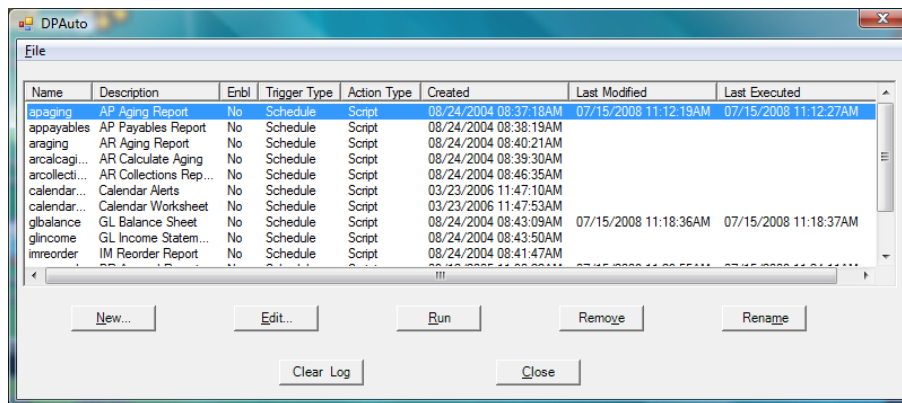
DPAuto

File

| Name | Description | Enbl | Trigger Type | Action Type | Created | Last Modified | Last Executed |
|---|---|---|---|---|---|---|---|
| apaging | AP Aging Report | No | Schedule | Script | 08/24/2004 08:37:18AM | 07/15/2008 11:12:19AM | 07/15/2008 11:12:27AM |
| appayables | AP Payables Report | No | Schedule | Script | 08/24/2004 08:38:19AM | | |
| araging | AR Aging Report | No | Schedule | Script | 08/24/2004 08:40:21AM | | |
| arcalcagi... | AR Calculate Aging | No | Schedule | Script | 08/24/2004 08:39:30AM | | |
| arcollecti... | AR Collections Rep... | No | Schedule | Script | 08/24/2004 08:46:35AM | | |
| calendar... | Calendar Alerts | No | Schedule | Script | 03/23/2006 11:47:10AM | | |
| calendar... | Calendar Worksheet | No | Schedule | Script | 03/23/2006 11:47:53AM | | |
| glbalance | GL Balance Sheet | No | Schedule | Script | 08/24/2004 08:43:09AM | 07/15/2008 11:18:36AM | 07/15/2008 11:18:37AM |
| glincome | GL Income Statem... | No | Schedule | Script | 08/24/2004 08:43:50AM | | |
| imreorder | IM Reorder Report | No | Schedule | Script | 08/24/2004 08:41:47AM | | |
| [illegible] | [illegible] | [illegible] | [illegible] | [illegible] | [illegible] | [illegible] | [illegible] |

New...

Edit...

Run

Remove

Rename

Clear Log

Close